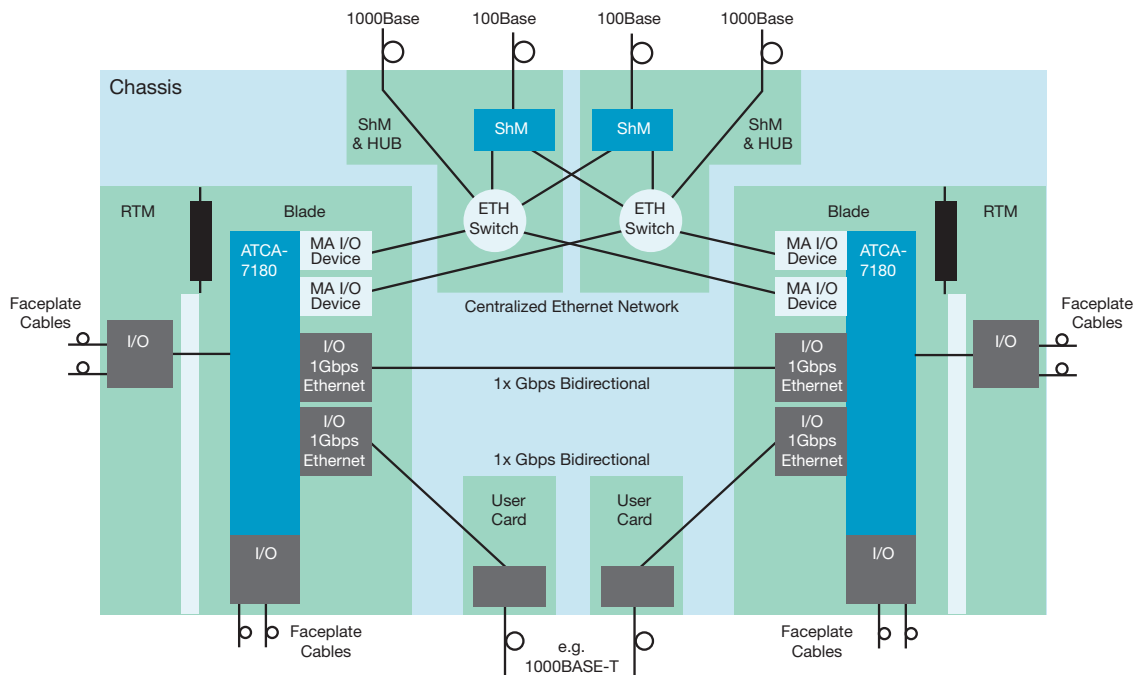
1000Base
100Base
100Base
1000Base

Chassis

ShM & HUB
ShM
ShM
ShM & HUB

RTM
Blade
ETH Switch
ETH Switch
Blade
RTM

ATCA-7180
MA I/O Device
MA I/O Device
MA I/O Device
ATCA-7180
MA I/O Device

Centralized Ethernet Network

Faceplate Cables
I/O
I/O 1Gbps Ethernet
1x Gbps Bidirectional
I/O 1Gbps Ethernet
I/O
Faceplate Cables

I/O 1Gbps Ethernet
I/O 1Gbps Ethernet
1x Gbps Bidirectional

User Card
User Card

I/O
I/O

Faceplate Cables
e.g. 1000BASE-T
Faceplate Cables